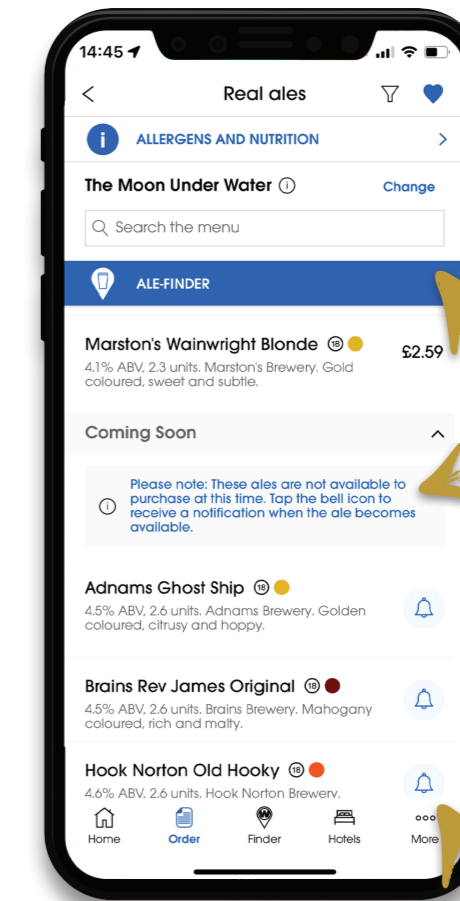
14:45

Real ales

ALLERGENS AND NUTRITION

The Moon Under Water

Change

Search the menu

ALE-FINDER

Marston's Wainwright Blonde 18

£2.59

4.1% ABV, 2.3 units. Marston's Brewery. Gold coloured, sweet and subtle.

Coming Soon

Please note: These ales are not available to purchase at this time. Tap the bell icon to receive a notification when the ale becomes available.

Adnams Ghost Ship 18

4.5% ABV, 2.6 units. Adnams Brewery. Golden coloured, citrusy and hoppy.

Brains Rev James Original 18

4.5% ABV, 2.6 units. Brains Brewery. Mahogany coloured, rich and malty.

Hook Norton Old Hooky 18

4.6% ABV, 2.6 units. Hook Norton Brewery.

Home Order Finder Hotels More